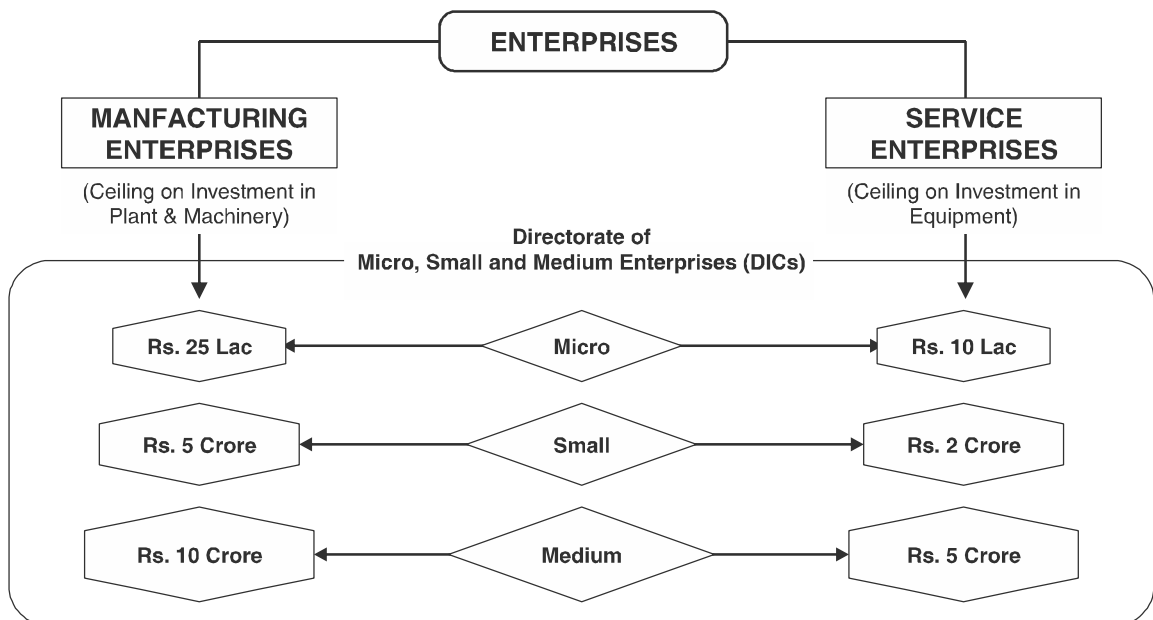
ENTERPRISES

MANFACTURING ENTERPRISES

(Ceiling on Investment in Plant & Machinery)

SERVICE ENTERPRISES

(Ceiling on Investment in Equipment)

Directorate of Micro, Small and Medium Enterprises (DICs)

Rs. 25 Lac
Micro
Rs. 10 Lac

Rs. 5 Crore
Small
Rs. 2 Crore

Rs. 10 Crore
Medium
Rs. 5 Crore